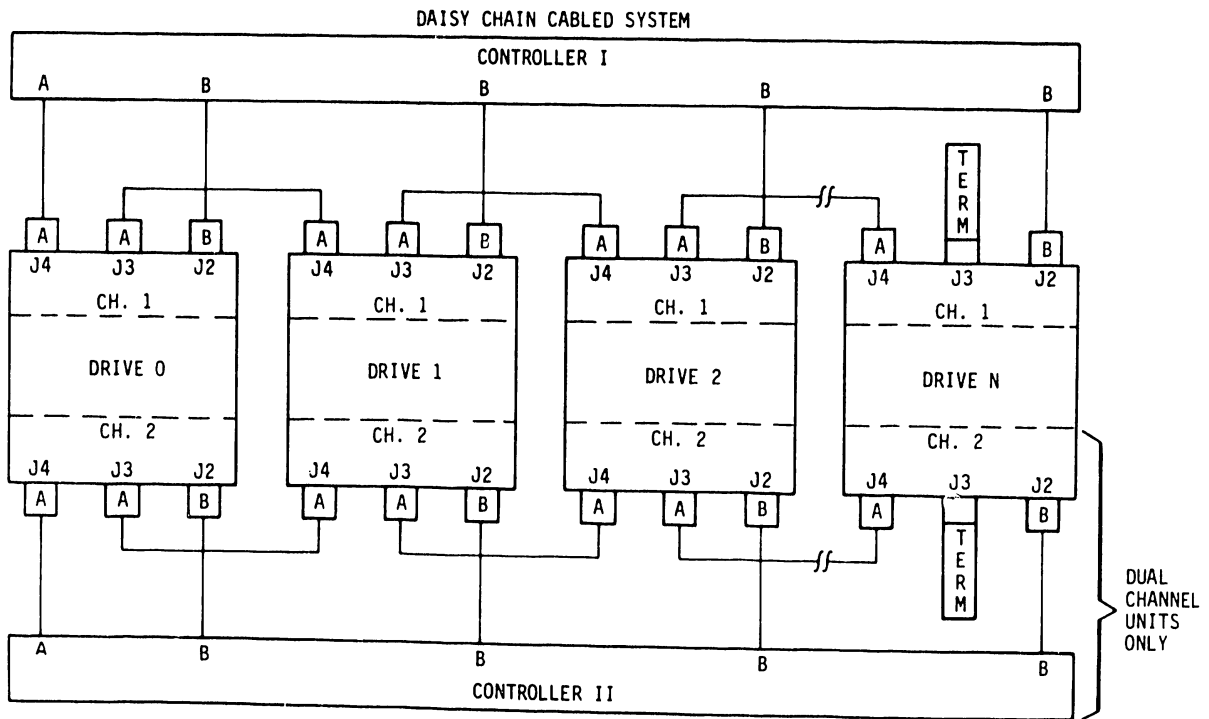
DAISY CHAIN CABLED SYSTEM

CONTROLLER I

A B B B B

A A B A A B A A B A TERM B

J4 J3 J2 J4 J3 J2 J4 J3 J2 J4 J3 J2

CH. 1 CH. 1 CH. 1 CH. 1

DRIVE 0 DRIVE 1 DRIVE 2 DRIVE N

CH. 2 CH. 2 CH. 2 CH. 2

J4 J3 J2 J4 J3 J2 J4 J3 J2 J4 J3 J2

A A B A A B A A B A TERM B

DUAL CHANNEL UNITS ONLY

A B B B B

CONTROLLER II